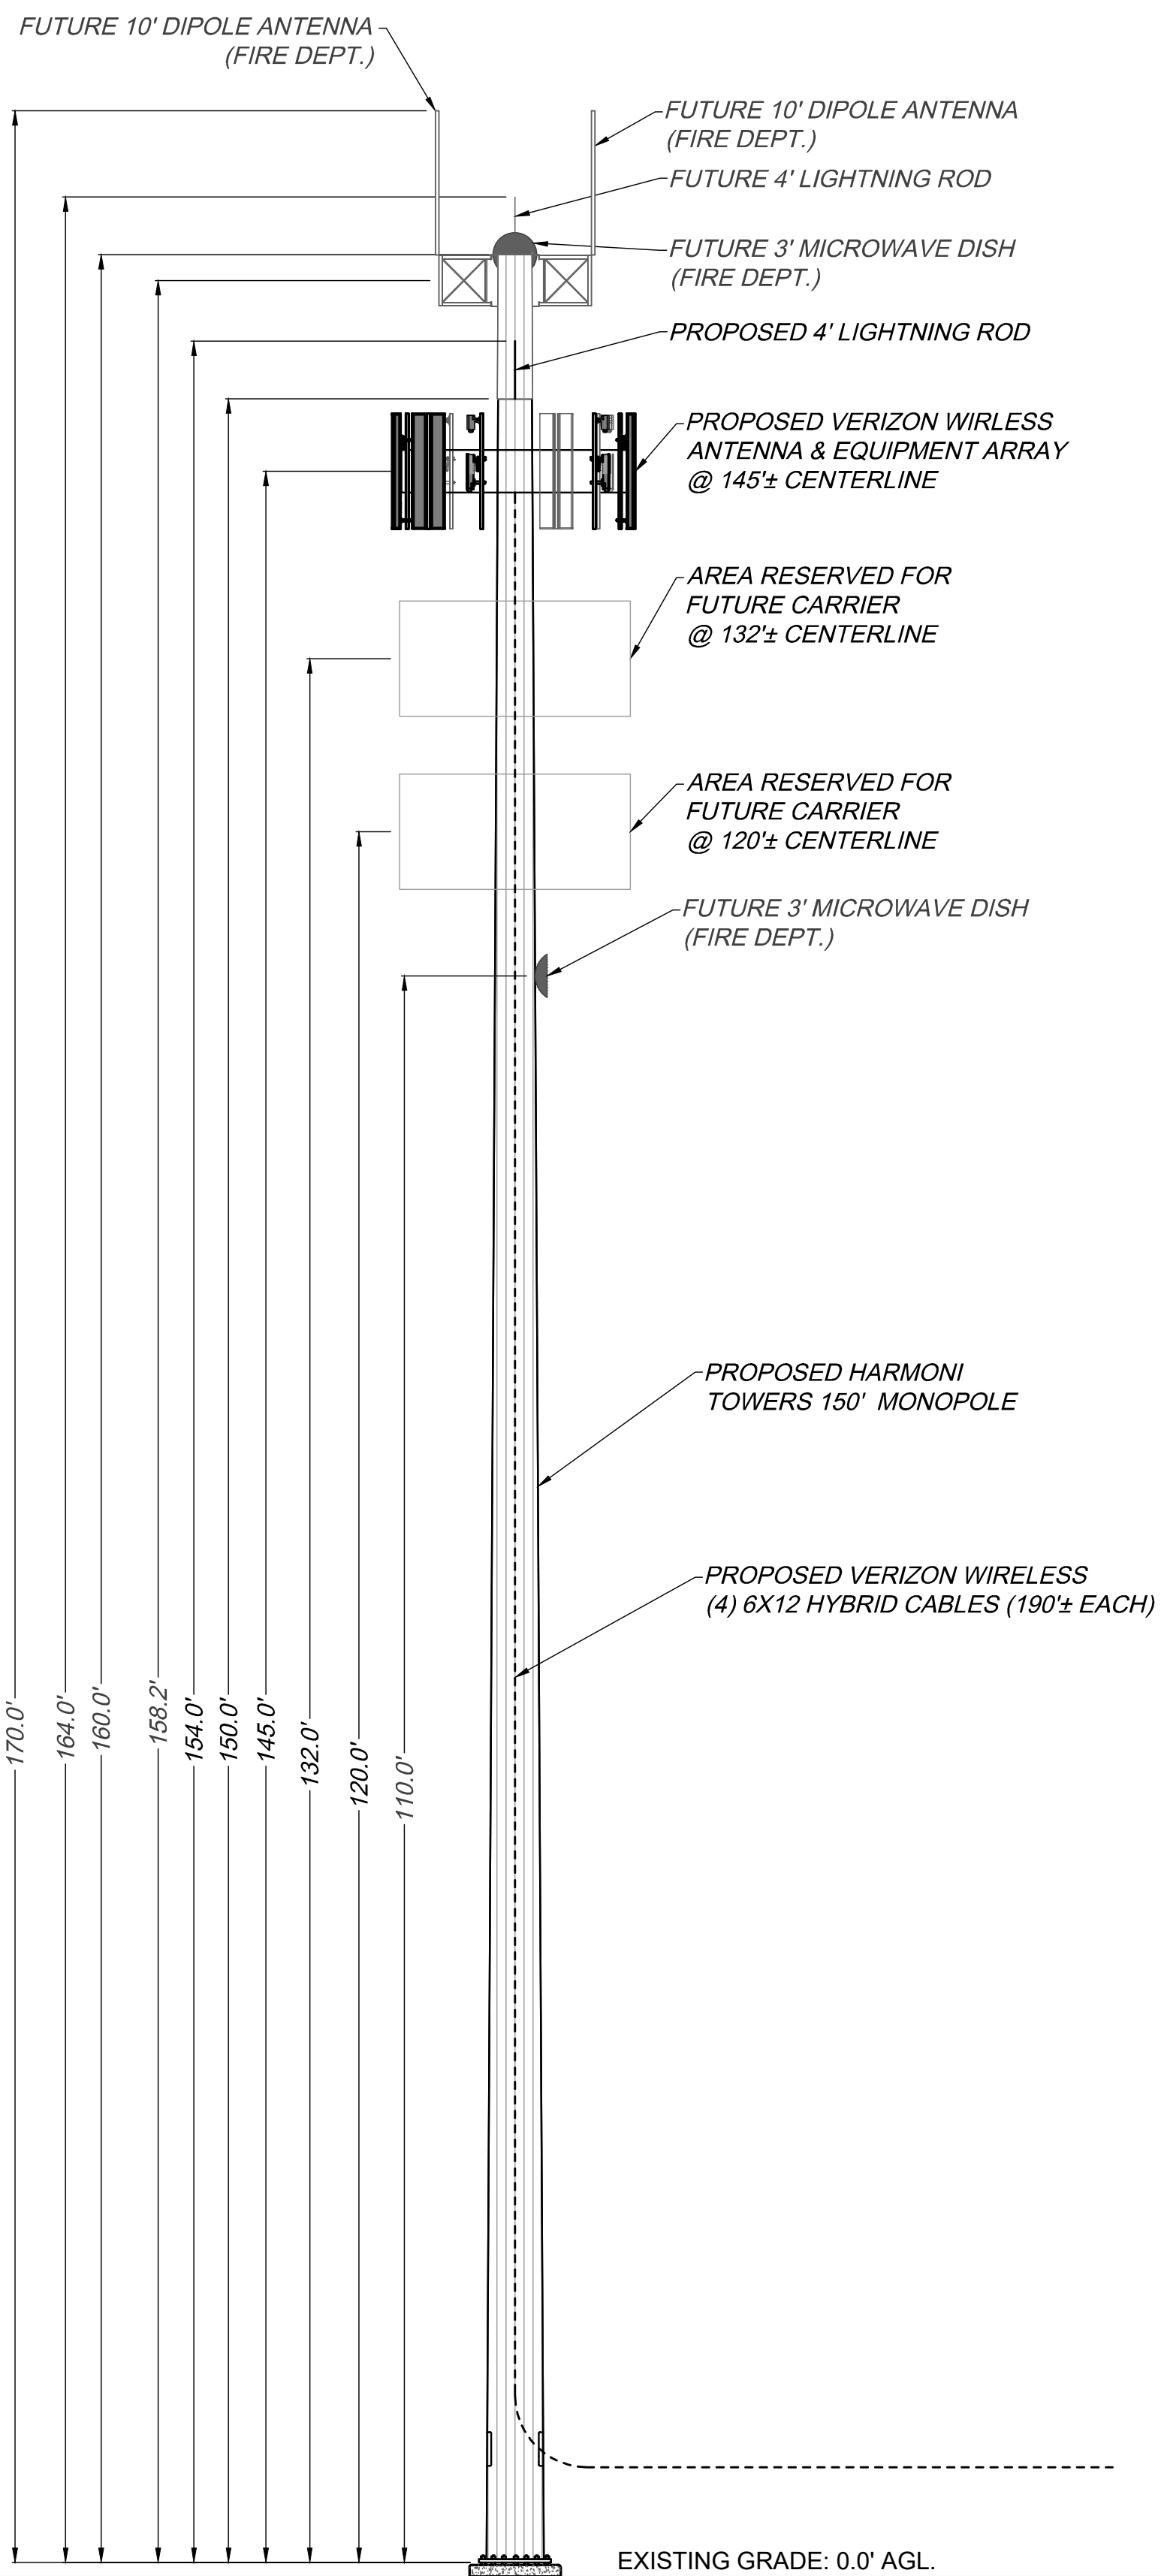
FUTURE 10' DIPOLE ANTENNA (FIRE DEPT.)

FUTURE 10' DIPOLE ANTENNA (FIRE DEPT.)

FUTURE 4' LIGHTNING ROD

FUTURE 3' MICROWAVE DISH (FIRE DEPT.)

PROPOSED 4' LIGHTNING ROD

PROPOSED VERIZON WIRELESS ANTENNA & EQUIPMENT ARRAY @ 145'± CENTERLINE

AREA RESERVED FOR FUTURE CARRIER @ 132'± CENTERLINE

AREA RESERVED FOR FUTURE CARRIER @ 120'± CENTERLINE

FUTURE 3' MICROWAVE DISH (FIRE DEPT.)

PROPOSED HARMONI TOWERS 150' MONOPOLE

PROPOSED VERIZON WIRELESS (4) 6X12 HYBRID CABLES (190'± EACH)

170.0'
164.0'
160.0'
158.2'
154.0'
150.0'
145.0'
132.0'
120.0'
110.0'

EXISTING GRADE: 0.0' AGL.